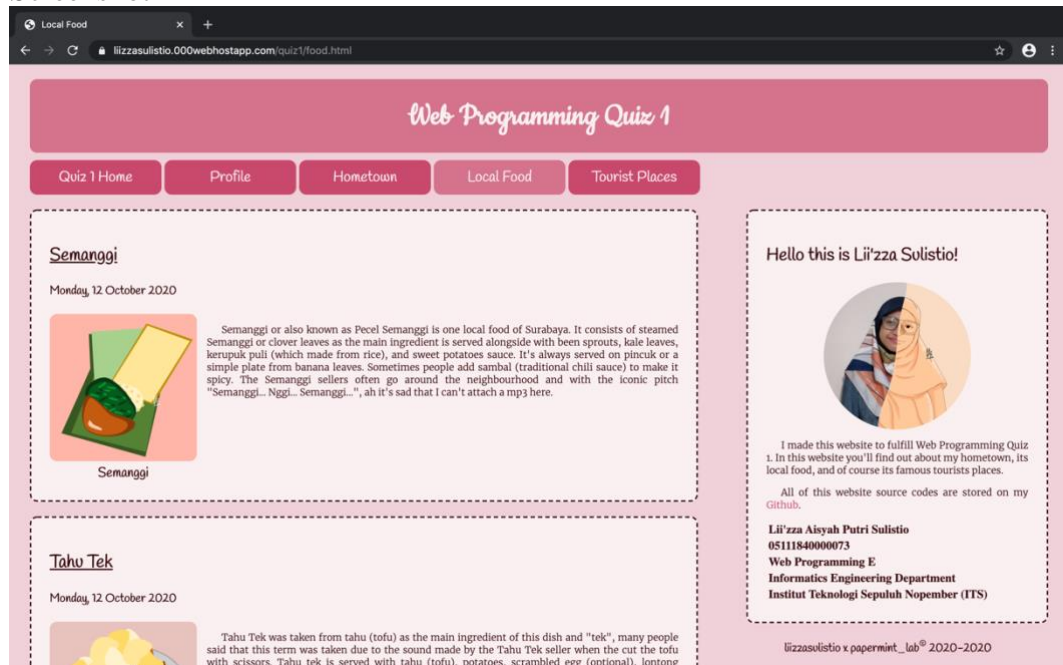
Local Food

liizzasulistio.000webhostapp.com/quiz1/food.html

Web Programming Quiz 1

Quiz 1 Home
Profile
Hometown
Local Food
Tourist Places

Semanggi

Monday, 12 October 2020

Semanggi

Semanggi or also known as Pecel Semanggi is one local food of Surabaya. It consists of steamed Semanggi or clover leaves as the main ingredient is served alongside with been sprouts, kale leaves, kerupuk puli (which made from rice), and sweet potatoes sauce. It's always served on pincuk or a simple plate from banana leaves. Sometimes people add sambal (traditional chili sauce) to make it spicy. The Semanggi sellers often go around the neighbourhood and with the iconic pitch "Semanggi... Nggi... Semanggi...", ah it's sad that I can't attach a mp3 here.

Tahu Tek

Monday, 12 October 2020

Tahu Tek was taken from tahu (tofu) as the main ingredient of this dish and "tek", many people said that this term was taken due to the sound made by the Tahu Tek seller when the cut the tofu with scissors. Tahu tek is served with tahu (tofu), potatoes, scrambled egg (optional), lontong

Hello this is Lii'zza Sulistio!

I made this website to fulfill Web Programming Quiz 1. In this website you'll find out about my hometown, its local food, and of course its famous tourists places.

All of this website source codes are stored on my Github.

Lii'zza Aisyah Putri Sulistio
05111840000073
Web Programming E
Informatics Engineering Department
Institut Teknologi Sepuluh Nopember (ITS)

liizzasulistio x papermint_lab© 2020-2020